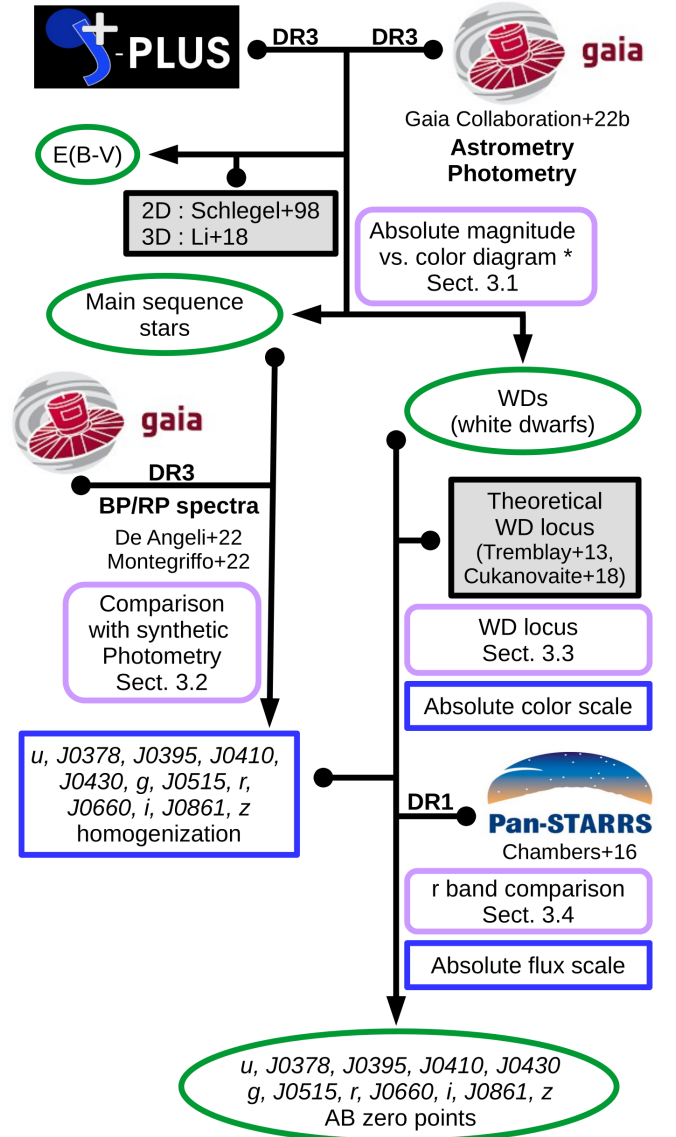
S-PLUS

DR3

DR3

gaia

Gaia Collaboration+22b
**Astrometry Photometry**

E(B-V)

2D : Schlegel+98
3D : Li+18

Absolute magnitude vs. color diagram *
Sect. 3.1

Main sequence stars

WDs (white dwarfs)

gaia

DR3
**BP/RP spectra**
De Angeli+22
Montegriffo+22

Theoretical WD locus
(Tremblay+13, Cukanovaite+18)

Comparison with synthetic Photometry
Sect. 3.2

WD locus
Sect. 3.3

Absolute color scale

*u, J0378, J0395, J0410, J0430, g, J0515, r, J0660, i, J0861, z* homogenization

DR1

Pan-STARRS
Chambers+16

r band comparison
Sect. 3.4

Absolute flux scale

*u, J0378, J0395, J0410, J0430 g, J0515, r, J0660, i, J0861, z*
AB zero points